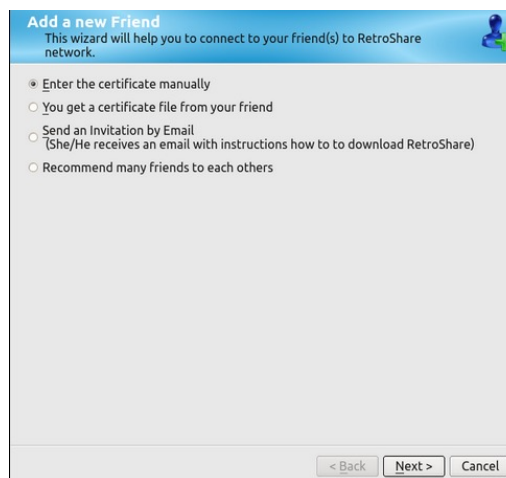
Add a new Friend
This wizard will help you to connect to your friend(s) to RetroShare network.

Enter the certificate manually

You get a certificate file from your friend

Send an Invitation by Email
(She/He receives an email with instructions how to to download RetroShare)

Recommend many friends to each others

< Back
Next >
Cancel